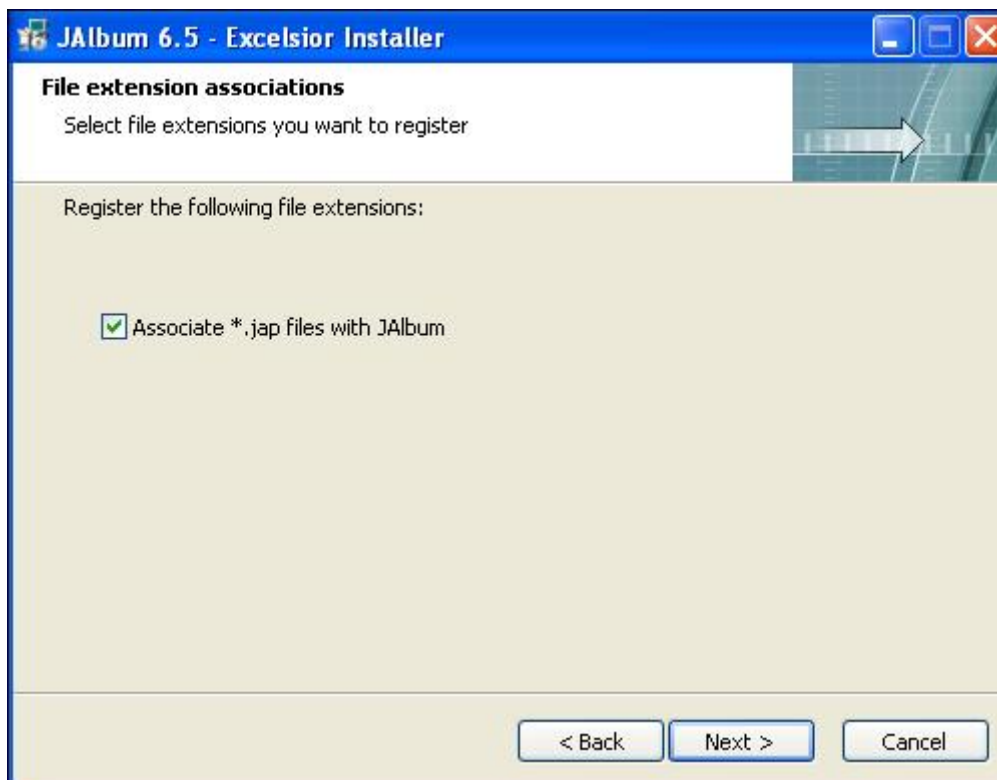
JAlbum 6.5 - Excelsior Installer

File extension associations

Select file extensions you want to register

Register the following file extensions:

Associate *.jap files with JAlbum

< Back

Next >

Cancel